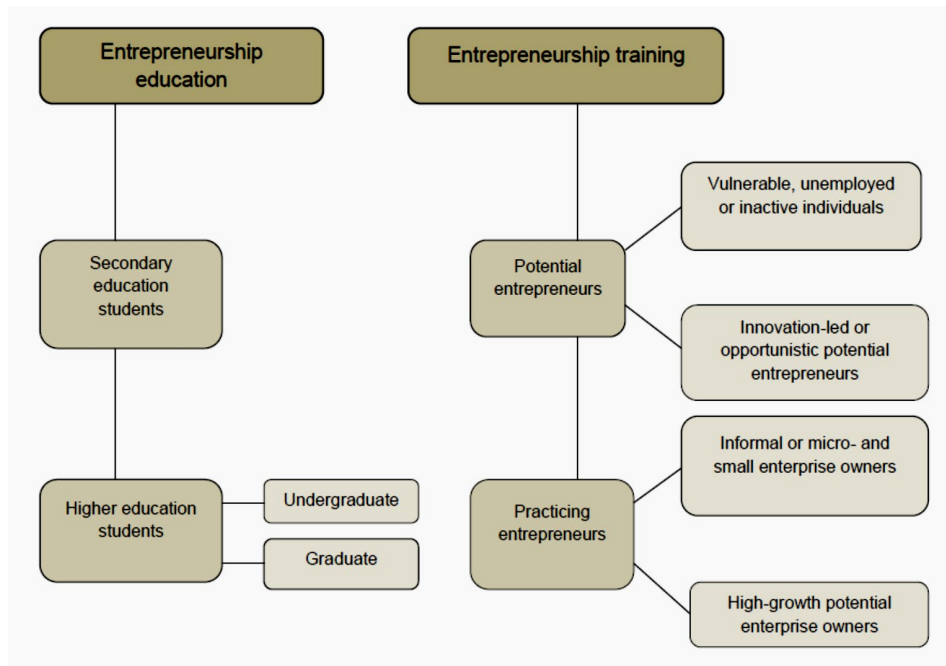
Entrepreneurship education

Entrepreneurship training

Secondary education students

Higher education students

Undergraduate

Graduate

Potential entrepreneurs

Vulnerable, unemployed or inactive individuals

Innovation-led or opportunistic potential entrepreneurs

Practicing entrepreneurs

Informal or micro- and small enterprise owners

High-growth potential enterprise owners